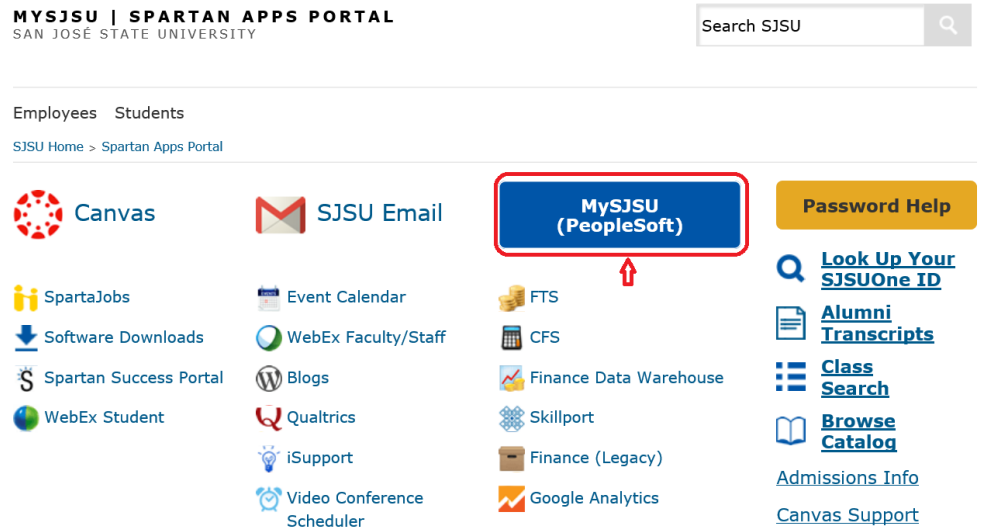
MYSJSU | SPARTAN APPS PORTAL
SAN JOSÉ STATE UNIVERSITY

Search SJSU

Employees Students

SJSU Home > Spartan Apps Portal

Canvas

SJSU Email

MySJSU (PeopleSoft)

Password Help

SpartaJobs
Software Downloads
Spartan Success Portal
WebEx Student

Event Calendar
WebEx Faculty/Staff
Blogs
Qualtrics
iSupport
Video Conference Scheduler

FTS
CFS
Finance Data Warehouse
Skillport
Finance (Legacy)
Google Analytics

Look Up Your SJSUOne ID
Alumni Transcripts
Class Search
Browse Catalog
Admissions Info
Canvas Support